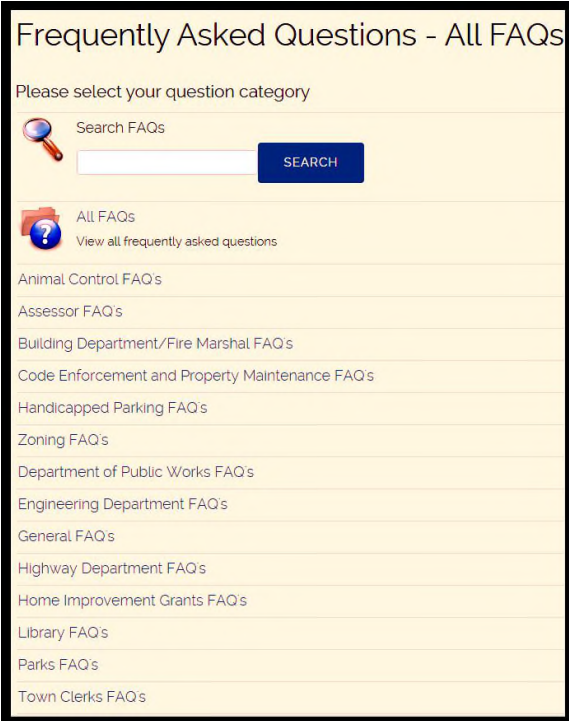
Frequently Asked Questions - All FAQs

Please select your question category

Search FAQs

SEARCH

All FAQs

View all frequently asked questions

Animal Control FAQ's

Assessor FAQ's

Building Department/Fire Marshal FAQ's

Code Enforcement and Property Maintenance FAQ's

Handicapped Parking FAQ's

Zoning FAQ's

Department of Public Works FAQ's

Engineering Department FAQ's

General FAQ's

Highway Department FAQ's

Home Improvement Grants FAQ's

Library FAQ's

Parks FAQ's

Town Clerks FAQ's